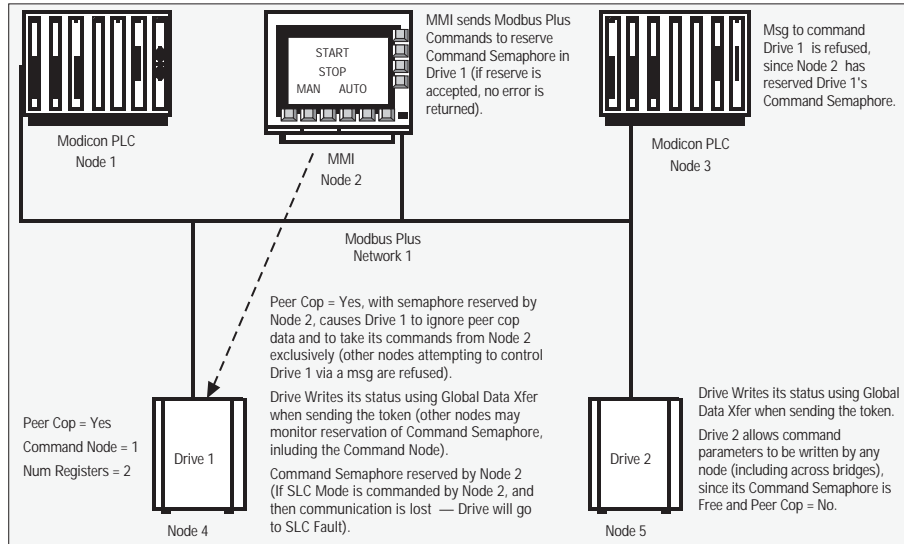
START
STOP
MAN AUTO

MMI sends Modbus Plus Commands to reserve Command Semaphore in Drive 1 (if reserve is accepted, no error is returned).

Msg to command Drive 1 is refused, since Node 2 has reserved Drive 1's Command Semaphore.

Modicon PLC
Node 1

MMI
Node 2

Modicon PLC
Node 3

Modbus Plus
Network 1

Peer Cop = Yes, with semaphore reserved by Node 2, causes Drive 1 to ignore peer cop data and to take its commands from Node 2 exclusively (other nodes attempting to control Drive 1 via a msg are refused).

Drive Writes its status using Global Data Xfer when sending the token (other nodes may monitor reservation of Command Semaphore, inluding the Command Node).

Command Semaphore reserved by Node 2 (If SLC Mode is commanded by Node 2, and then communication is lost — Drive will go to SLC Fault).

Peer Cop = Yes
Command Node = 1
Num Registers = 2

Drive 1

Node 4

Drive 2

Node 5

Drive Writes its status using Global Data Xfer when sending the token.

Drive 2 allows command parameters to be written by any node (including across bridges), since its Command Semaphore is Free and Peer Cop = No.